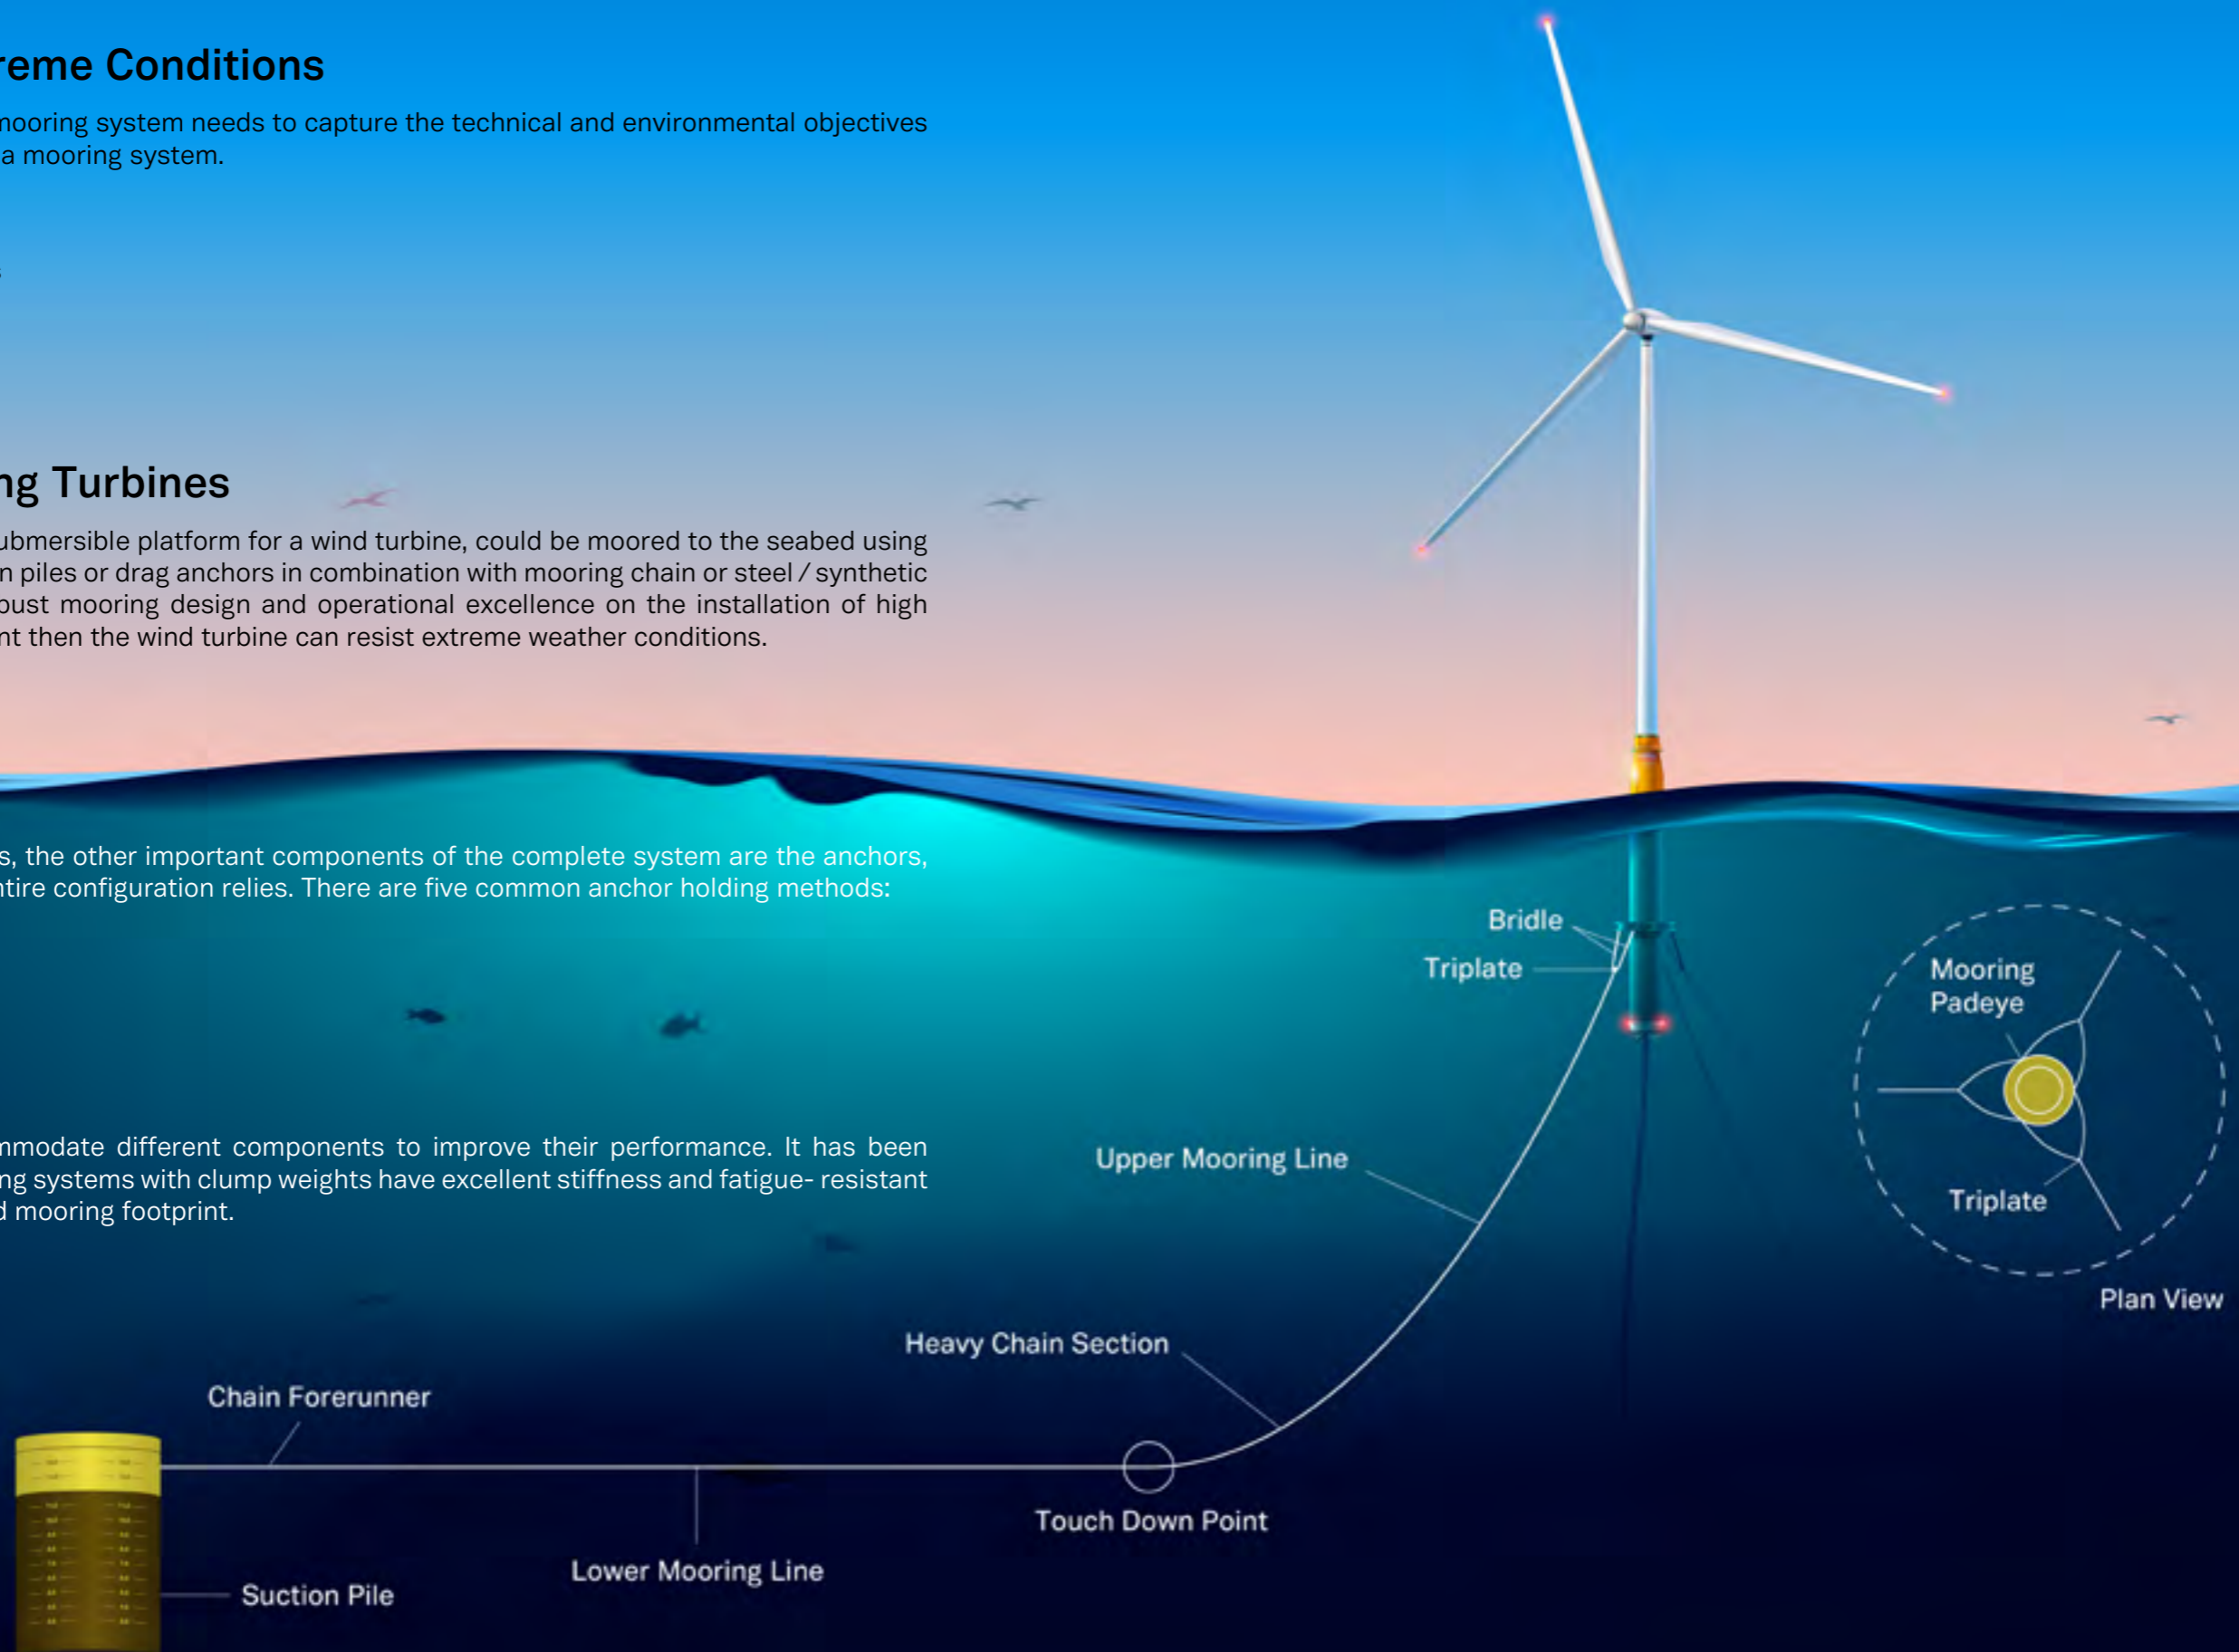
reme Conditions

mooring system needs to capture the technical and environmental objectives a mooring system.

ng Turbines

ubmersible platform for a wind turbine, could be moored to the seabed using n piles or drag anchors in combination with mooring chain or steel / synthetic bust mooring design and operational excellence on the installation of high nt then the wind turbine can resist extreme weather conditions.

s, the other important components of the complete system are the anchors, ntire configuration relies. There are five common anchor holding methods:

nmodate different components to improve their performance. It has been ng systems with clump weights have excellent stiffness and fatigue- resistant d mooring footprint.

Bridle

Triplate

Mooring Padeye

Triplate

Plan View

Upper Mooring Line

Heavy Chain Section

Chain Forerunner

Touch Down Point

Lower Mooring Line

Suction Pile